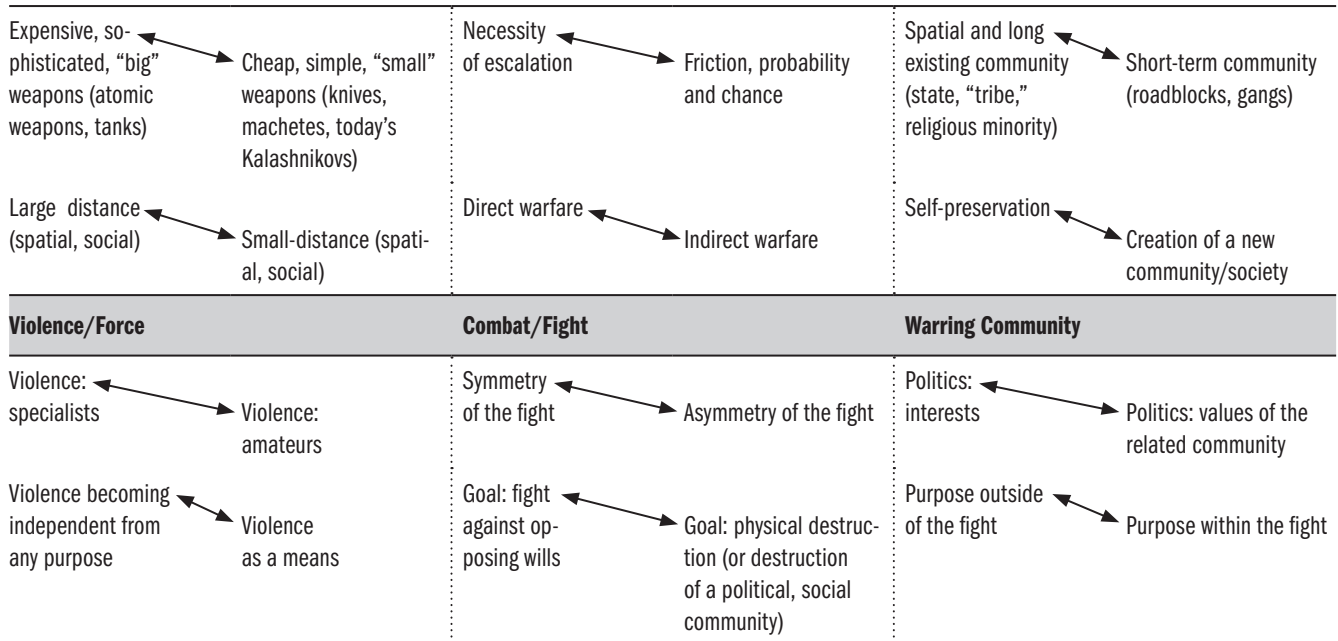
Expensive, sophisticated, “big” weapons (atomic weapons, tanks)

Cheap, simple, “small” weapons (knives, machetes, today’s Kalashnikovs)

Large distance (spatial, social)

Small-distance (spatial, social)

Necessity of escalation

Friction, probability and chance

Direct warfare

Indirect warfare

Spatial and long existing community (state, “tribe,” religious minority)

Short-term community (roadblocks, gangs)

Self-preservation

Creation of a new community/society

**Violence/Force**

**Combat/Fight**

**Warring Community**

Violence: specialists

Violence: amateurs

Violence becoming independent from any purpose

Violence as a means

Symmetry of the fight

Asymmetry of the fight

Goal: fight against opposing wills

Goal: physical destruction (or destruction of a political, social community)

Politics: interests

Politics: values of the related community

Purpose outside of the fight

Purpose within the fight